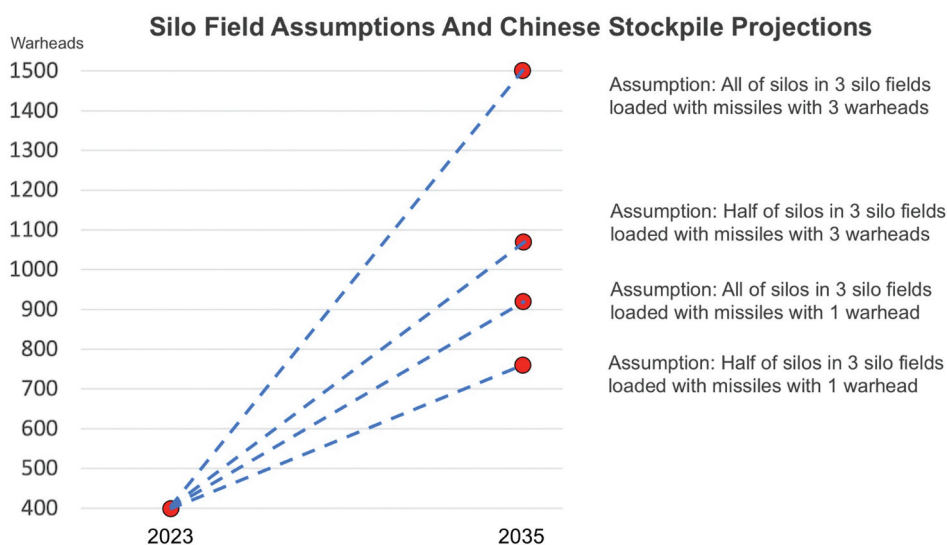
Silo Field Assumptions And Chinese Stockpile Projections

Warheads

1500
1400
1300
1200
1100
1000
900
800
700
600
500
400

2023
2035

Assumption: All of silos in 3 silo fields loaded with missiles with 3 warheads

Assumption: Half of silos in 3 silo fields loaded with missiles with 3 warheads

Assumption: All of silos in 3 silo fields loaded with missiles with 1 warhead

Assumption: Half of silos in 3 silo fields loaded with missiles with 1 warhead